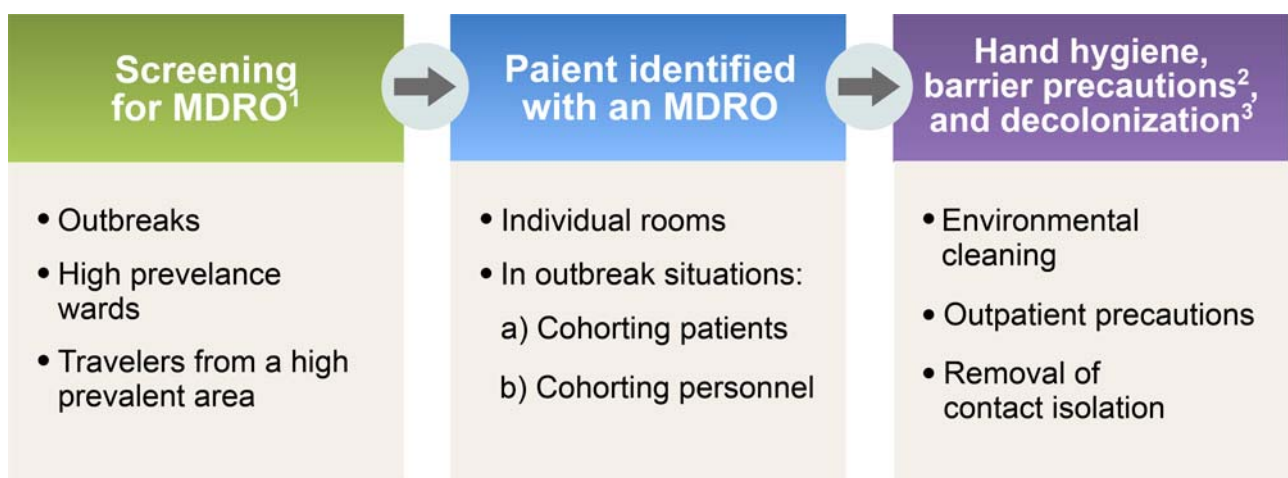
Screening for MDRO$^1$

• Outbreaks
• High prevelance wards
• Travelers from a high prevalent area

Paient identified with an MDRO

• Individual rooms
• In outbreak situations:
a) Cohorting patients
b) Cohorting personnel

Hand hygiene, barrier precautions$^2$, and decolonization$^3$

• Environmental cleaning
• Outpatient precautions
• Removal of contact isolation